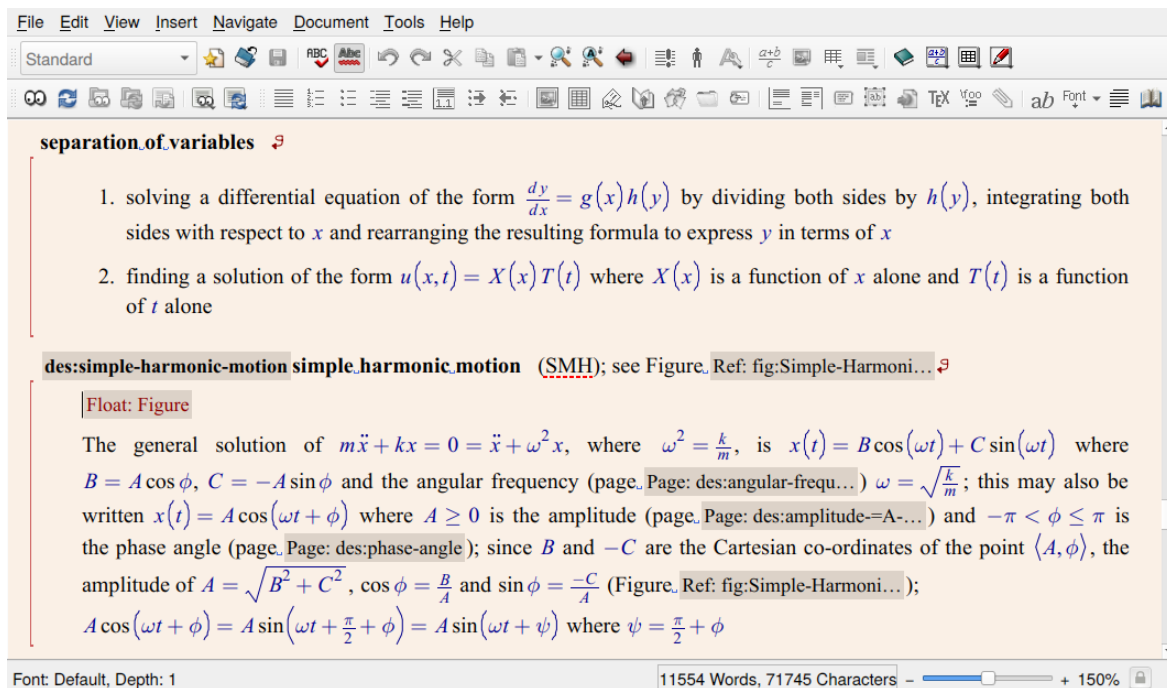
File Edit View Insert Navigate Document Tools Help

Standard

TEX Font ab

separation of variables

1. solving a differential equation of the form $\frac{dy}{dx} = g(x)h(y)$ by dividing both sides by $h(y)$, integrating both sides with respect to $x$ and rearranging the resulting formula to express $y$ in terms of $x$

2. finding a solution of the form $u(x,t) = X(x)T(t)$ where $X(x)$ is a function of $x$ alone and $T(t)$ is a function of $t$ alone

des:simple-harmonic-motion simple harmonic motion (SMH); see Figure Ref: fig:Simple-Harmoni…

Float: Figure

The general solution of $m\ddot{x} + kx = 0 = \ddot{x} + \omega^2 x$, where $\omega^2 = \frac{k}{m}$, is $x(t) = B\cos(\omega t) + C\sin(\omega t)$ where $B = A\cos\phi$, $C = -A\sin\phi$ and the angular frequency (page Page: des:angular-frequ… ) $\omega = \sqrt{\frac{k}{m}}$; this may also be written $x(t) = A\cos(\omega t + \phi)$ where $A \geq 0$ is the amplitude (page Page: des:amplitude-=A-… ) and $-\pi < \phi \leq \pi$ is the phase angle (page Page: des:phase-angle ); since $B$ and $-C$ are the Cartesian co-ordinates of the point $\langle A, \phi \rangle$, the amplitude of $A = \sqrt{B^2 + C^2}$, $\cos\phi = \frac{B}{A}$ and $\sin\phi = \frac{-C}{A}$ (Figure Ref: fig:Simple-Harmoni… );
$A\cos(\omega t + \phi) = A\sin(\omega t + \frac{\pi}{2} + \phi) = A\sin(\omega t + \psi)$ where $\psi = \frac{\pi}{2} + \phi$

Font: Default, Depth: 1

11554 Words, 71745 Characters – + 150%